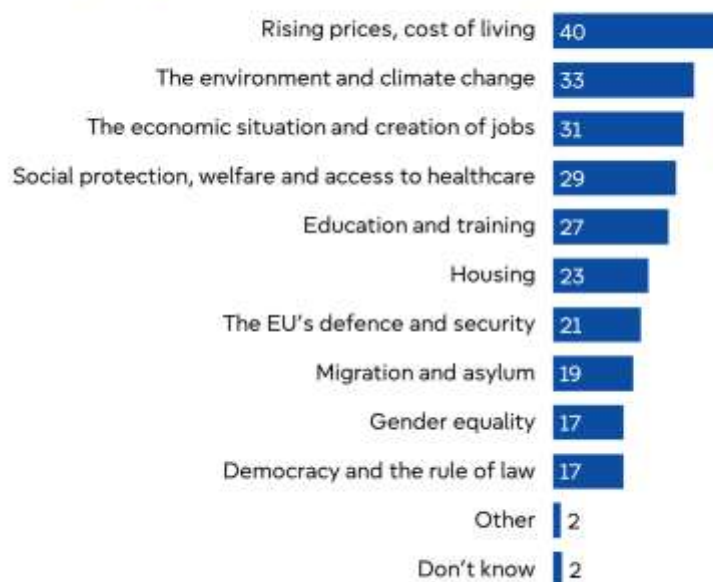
| | |
|---|---|
| Rising prices, cost of living | 40 |
| The environment and climate change | 33 |
| The economic situation and creation of jobs | 31 |
| Social protection, welfare and access to healthcare | 29 |
| Education and training | 27 |
| Housing | 23 |
| The EU's defence and security | 21 |
| Migration and asylum | 19 |
| Gender equality | 17 |
| Democracy and the rule of law | 17 |
| Other | 2 |
| Don't know | 2 |